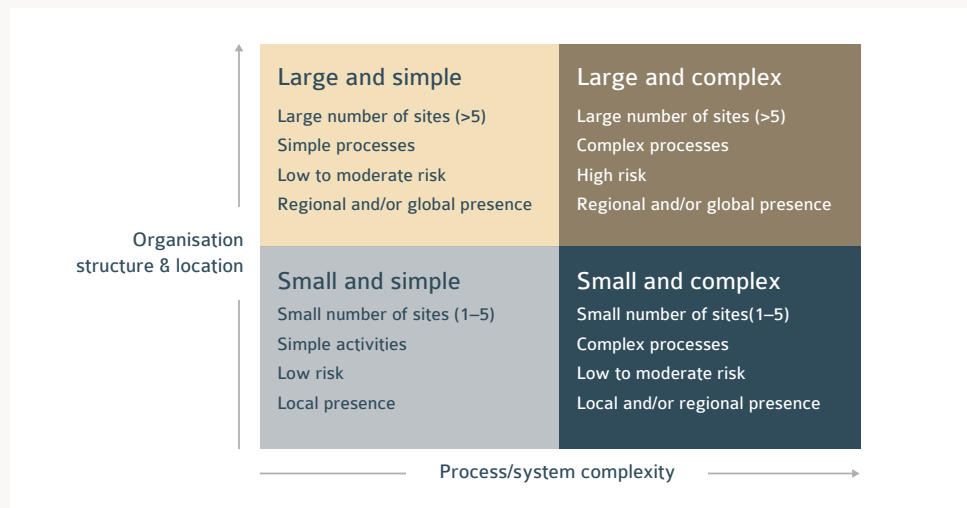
Organisation structure & location

Large and simple
Large number of sites (>5)
Simple processes
Low to moderate risk
Regional and/or global presence

Large and complex
Large number of sites (>5)
Complex processes
High risk
Regional and/or global presence

Small and simple
Small number of sites (1–5)
Simple activities
Low risk
Local presence

Small and complex
Small number of sites(1–5)
Complex processes
Low to moderate risk
Local and/or regional presence

Process/system complexity